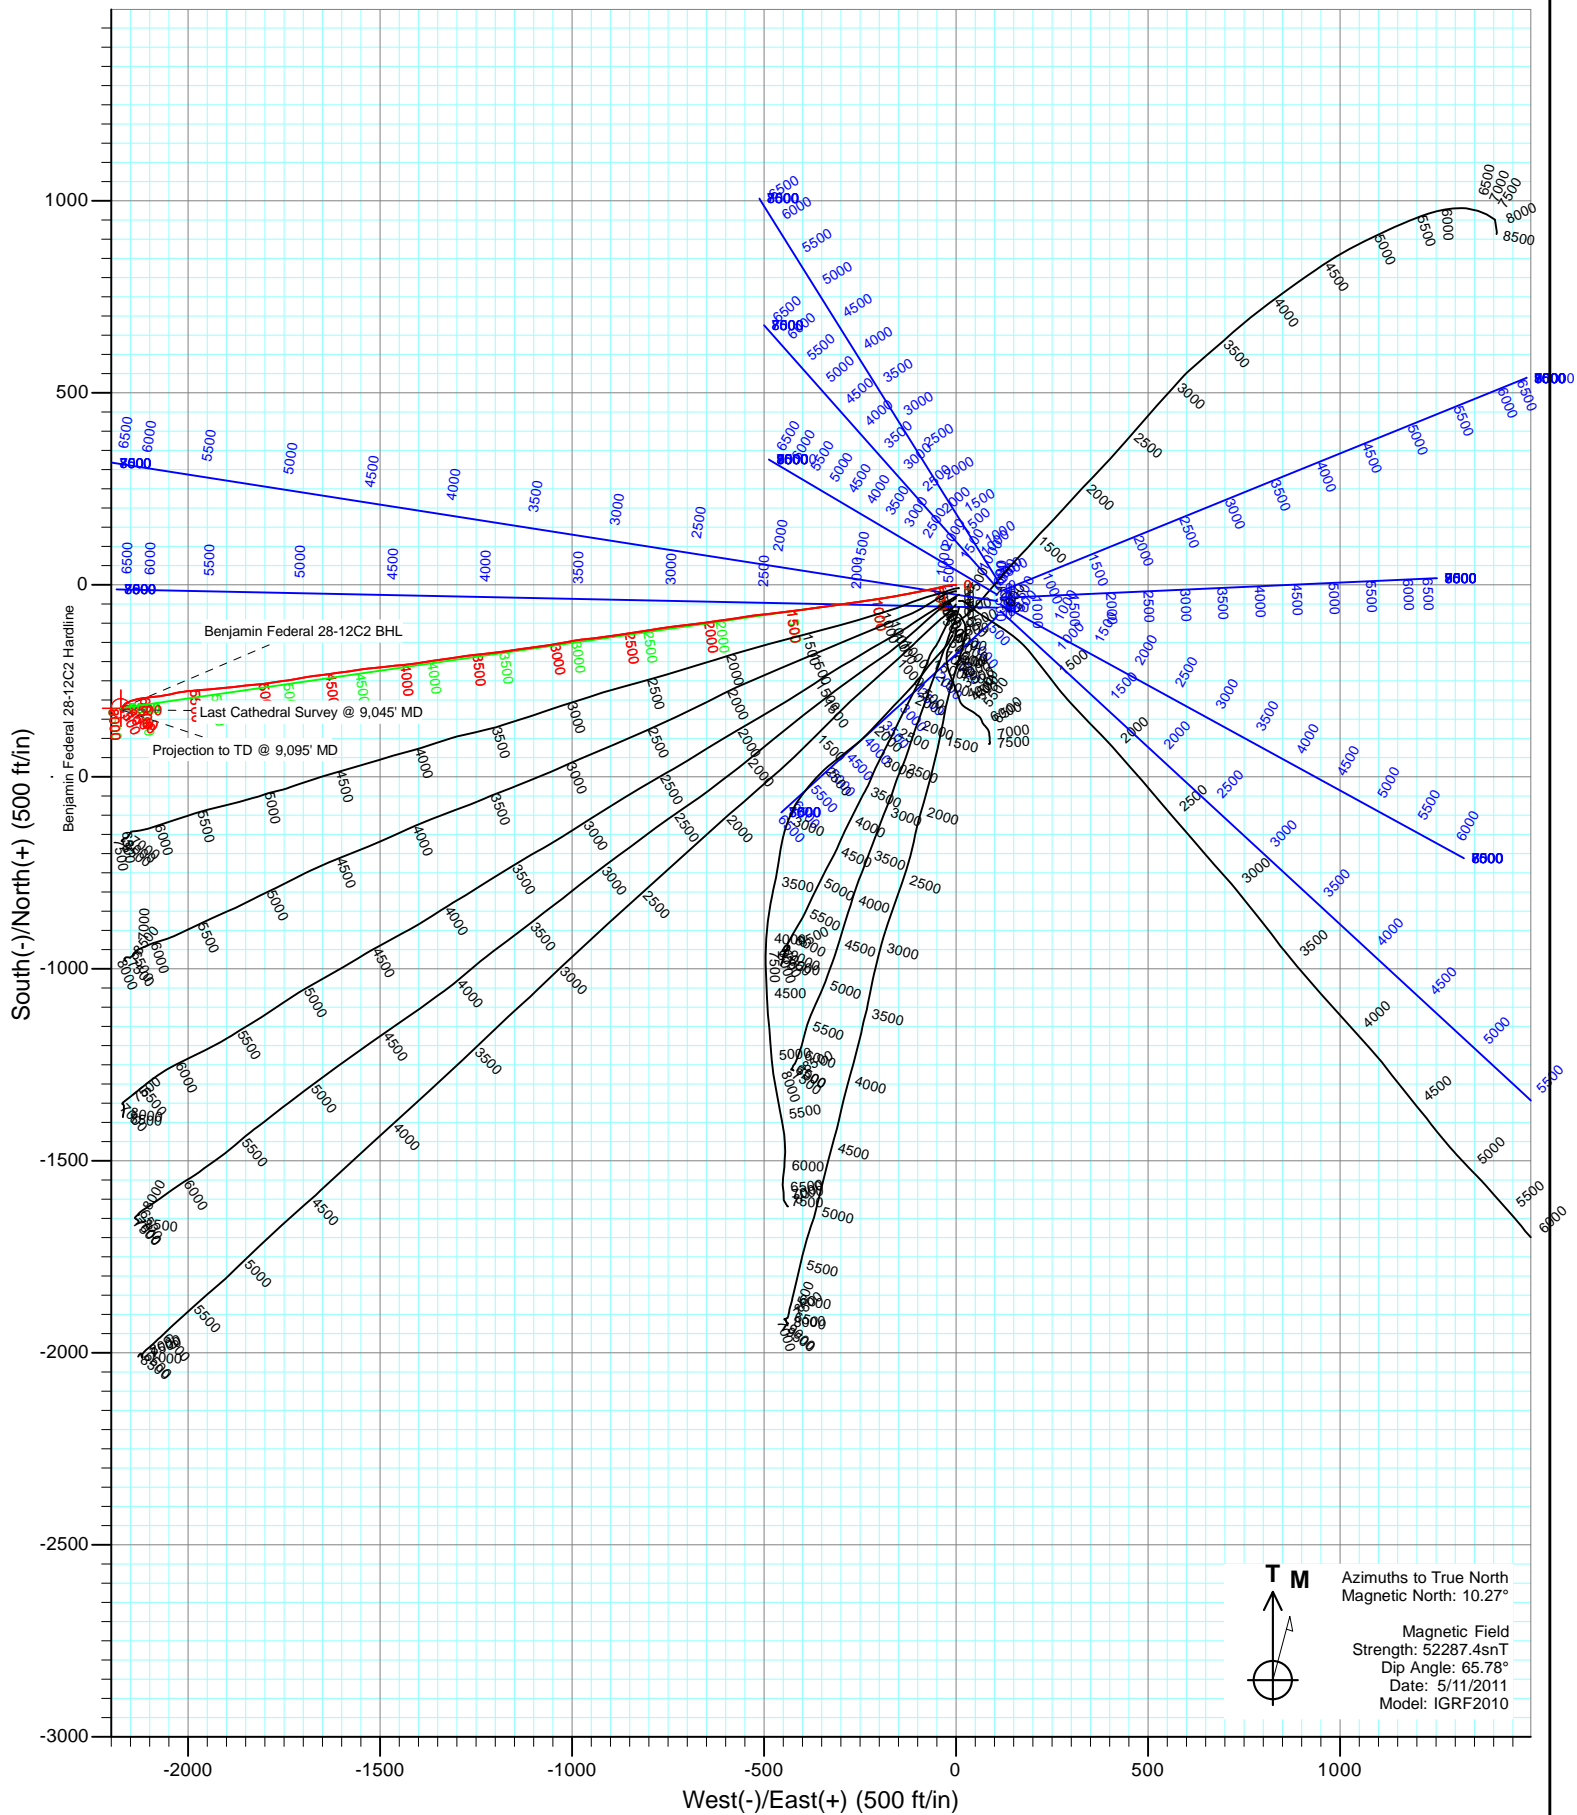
South(-)/North(+) (500 ft/in)

West(-)/East(+) (500 ft/in)

1000
500
0
-500
-1000
-1500
-2000
-2500
-3000

-2000
-1500
-1000
-500
0
500
1000

Benjamin Federal 28-12C2 Hardline

Benjamin Federal 28-12C2 BHL

Last Cathedral Survey @ 9,045' MD

Projection to TD @ 9,095' MD

T M

Azimuths to True North
Magnetic North: 10.27°

Magnetic Field
Strength: 52287.4snT
Dip Angle: 65.78°
Date: 5/11/2011
Model: IGRF2010